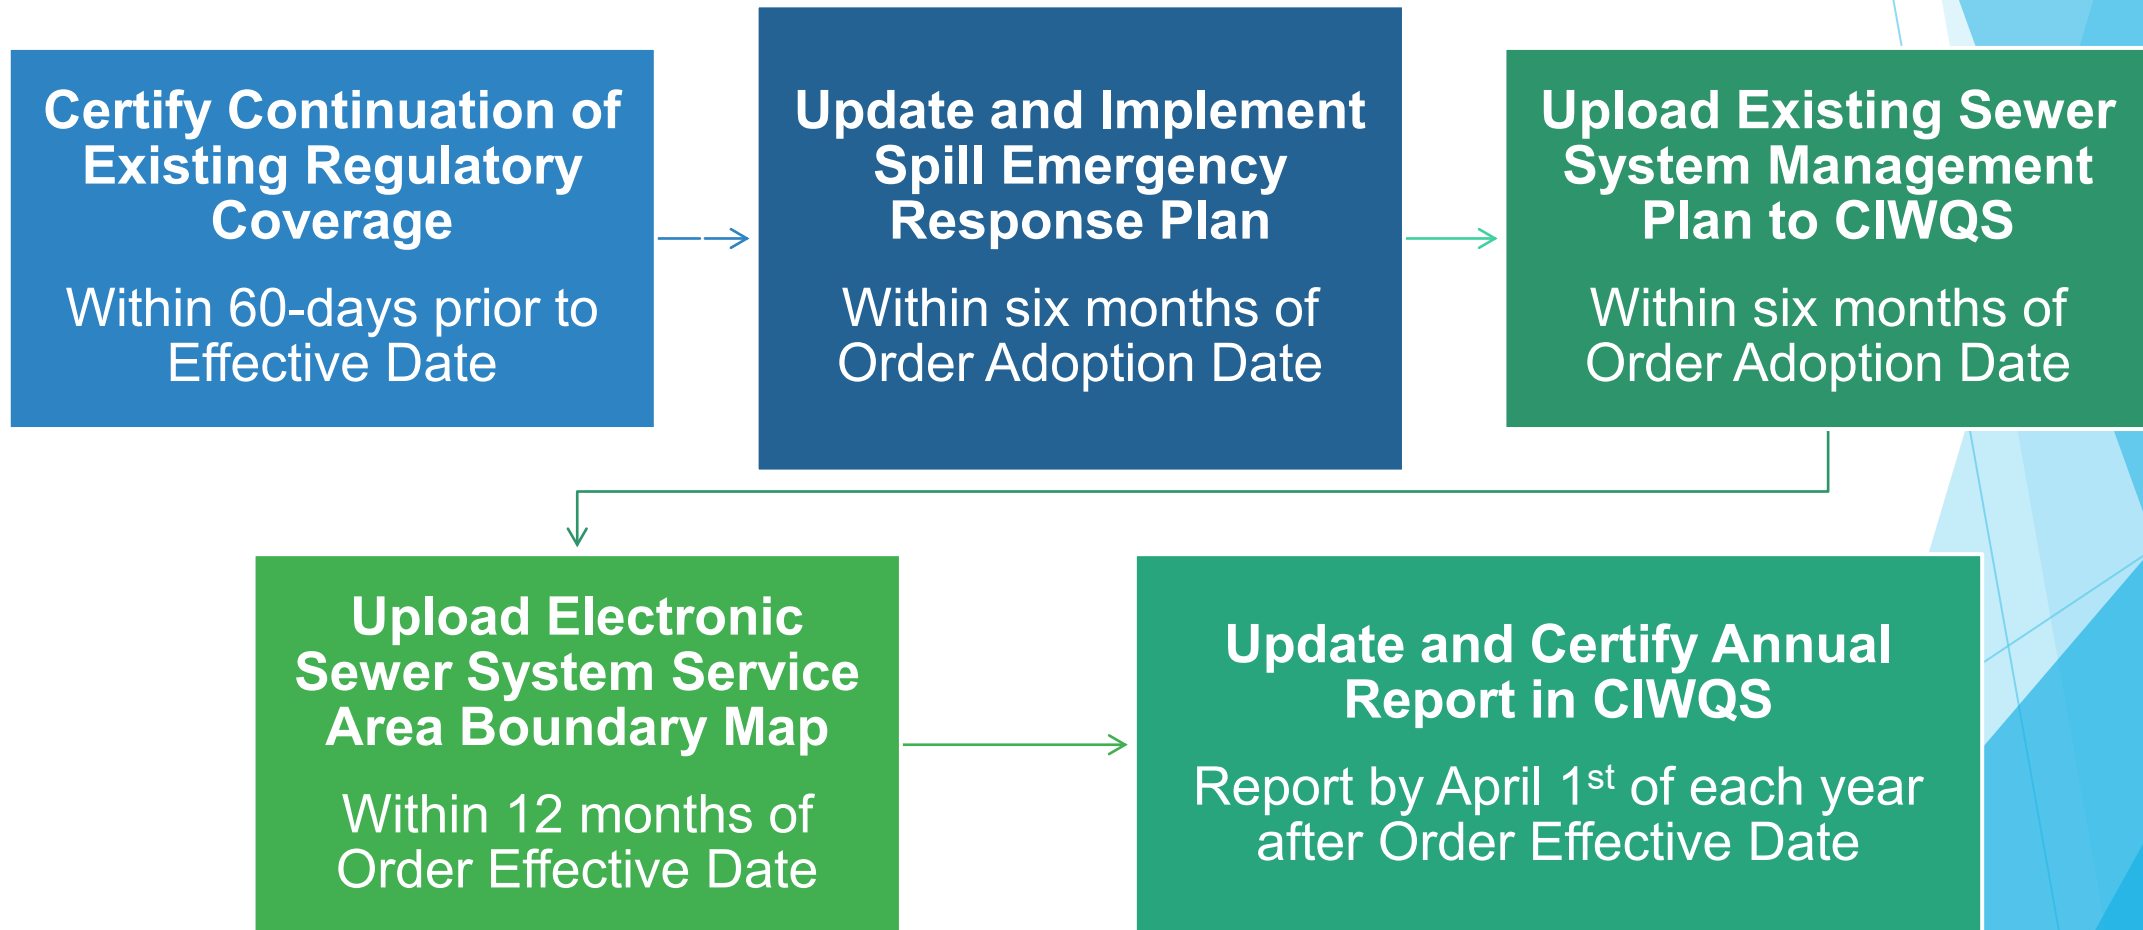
Certify Continuation of Existing Regulatory Coverage

Within 60-days prior to Effective Date

Update and Implement Spill Emergency Response Plan

Within six months of Order Adoption Date

Upload Existing Sewer System Management Plan to CIWQS

Within six months of Order Adoption Date

Upload Electronic Sewer System Service Area Boundary Map

Within 12 months of Order Effective Date

Update and Certify Annual Report in CIWQS

Report by April 1$^{st}$ of each year after Order Effective Date